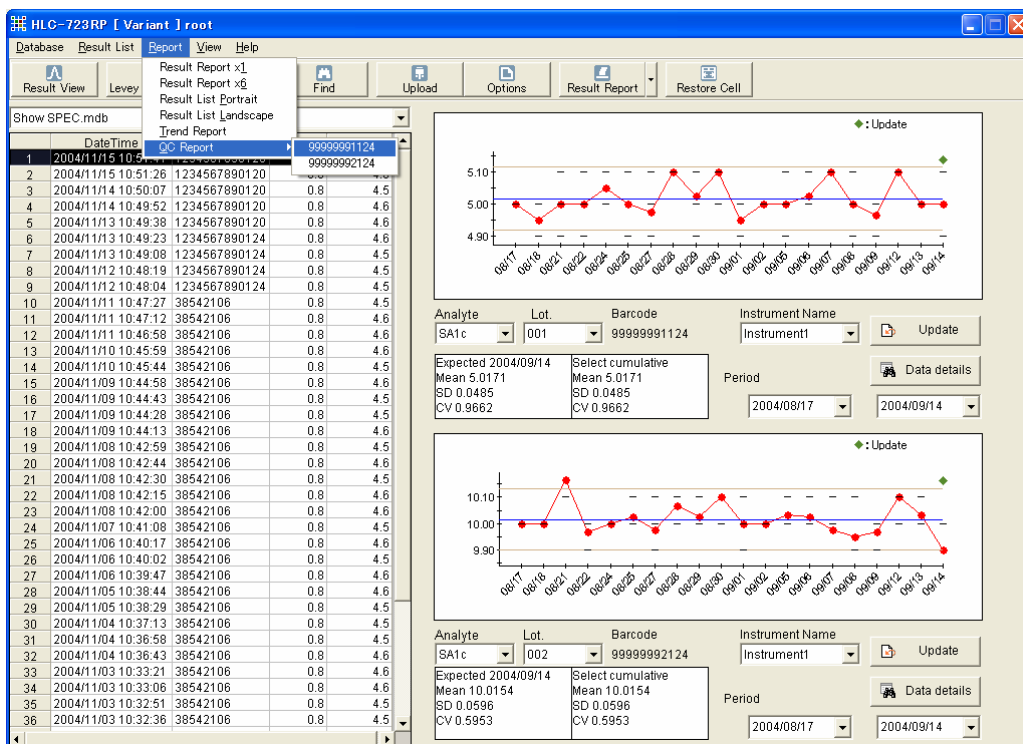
HLC-723RP [ Variant ] root

Database Result List Report View Help

Result View Levey Find Upload Options Result Report Restore Cell

Result Report x1
Result Report x6
Result List Portrait
Result List Landscape
Trend Report
QC Report
99999991124
99999992124

Show SPEC.mdb

| | DateTime | | | |
|---|---|---|---|---|
| 1 | 2004/11/15 10:5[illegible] | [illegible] | | |
| 2 | 2004/11/15 10:51:26 | 1234567890120 | 0.8 | 4.5 |
| 3 | 2004/11/14 10:50:07 | 1234567890120 | 0.8 | 4.6 |
| 4 | 2004/11/14 10:49:52 | 1234567890120 | 0.8 | 4.6 |
| 5 | 2004/11/13 10:49:38 | 1234567890120 | 0.8 | 4.5 |
| 6 | 2004/11/13 10:49:23 | 1234567890124 | 0.8 | 4.6 |
| 7 | 2004/11/13 10:49:08 | 1234567890124 | 0.8 | 4.5 |
| 8 | 2004/11/12 10:48:19 | 1234567890124 | 0.8 | 4.5 |
| 9 | 2004/11/12 10:48:04 | 1234567890124 | 0.8 | 4.5 |
| 10 | 2004/11/11 10:47:27 | 38542106 | 0.8 | 4.5 |
| 11 | 2004/11/11 10:47:12 | 38542106 | 0.8 | 4.6 |
| 12 | 2004/11/11 10:46:58 | 38542106 | 0.8 | 4.6 |
| 13 | 2004/11/10 10:45:59 | 38542106 | 0.8 | 4.6 |
| 14 | 2004/11/10 10:45:44 | 38542106 | 0.8 | 4.5 |
| 15 | 2004/11/09 10:44:58 | 38542106 | 0.8 | 4.6 |
| 16 | 2004/11/09 10:44:43 | 38542106 | 0.8 | 4.5 |
| 17 | 2004/11/09 10:44:28 | 38542106 | 0.8 | 4.5 |
| 18 | 2004/11/09 10:44:13 | 38542106 | 0.8 | 4.6 |
| 19 | 2004/11/08 10:42:59 | 38542106 | 0.8 | 4.5 |
| 20 | 2004/11/08 10:42:44 | 38542106 | 0.8 | 4.6 |
| 21 | 2004/11/08 10:42:30 | 38542106 | 0.8 | 4.5 |
| 22 | 2004/11/08 10:42:15 | 38542106 | 0.8 | 4.5 |
| 23 | 2004/11/08 10:42:00 | 38542106 | 0.8 | 4.5 |
| 24 | 2004/11/07 10:41:08 | 38542106 | 0.8 | 4.5 |
| 25 | 2004/11/06 10:40:17 | 38542106 | 0.8 | 4.6 |
| 26 | 2004/11/06 10:40:02 | 38542106 | 0.8 | 4.5 |
| 27 | 2004/11/06 10:39:47 | 38542106 | 0.8 | 4.6 |
| 28 | 2004/11/05 10:38:44 | 38542106 | 0.8 | 4.6 |
| 29 | 2004/11/05 10:38:29 | 38542106 | 0.8 | 4.5 |
| 30 | 2004/11/04 10:37:13 | 38542106 | 0.8 | 4.5 |
| 31 | 2004/11/04 10:36:58 | 38542106 | 0.8 | 4.5 |
| 32 | 2004/11/04 10:36:43 | 38542106 | 0.8 | 4.6 |
| 33 | 2004/11/03 10:33:21 | 38542106 | 0.8 | 4.5 |
| 34 | 2004/11/03 10:33:06 | 38542106 | 0.8 | 4.6 |
| 35 | 2004/11/03 10:32:51 | 38542106 | 0.8 | 4.6 |
| 36 | 2004/11/03 10:32:36 | 38542106 | 0.8 | 4.5 |

◆: Update
5.10
5.00
4.90
08/17 08/18 08/21 08/22 08/24 08/25 08/27 08/28 08/29 08/30 09/01 09/02 09/05 09/06 09/07 09/08 09/09 09/12 09/13 09/14

Analyte SA1c Lot. 001 Barcode 99999991124 Instrument Name Instrument1 Update
Expected 2004/09/14
Mean 5.0171
SD 0.0485
CV 0.9662
Select cumulative
Mean 5.0171
SD 0.0485
CV 0.9662
Data details
Period 2004/08/17 2004/09/14

◆: Update
10.10
10.00
9.90
08/17 08/18 08/21 08/22 08/24 08/25 08/27 08/28 08/29 08/30 09/01 09/02 09/05 09/06 09/07 09/08 09/09 09/12 09/13 09/14

Analyte SA1c Lot. 002 Barcode 99999992124 Instrument Name Instrument1 Update
Expected 2004/09/14
Mean 10.0154
SD 0.0596
CV 0.5953
Select cumulative
Mean 10.0154
SD 0.0596
CV 0.5953
Data details
Period 2004/08/17 2004/09/14